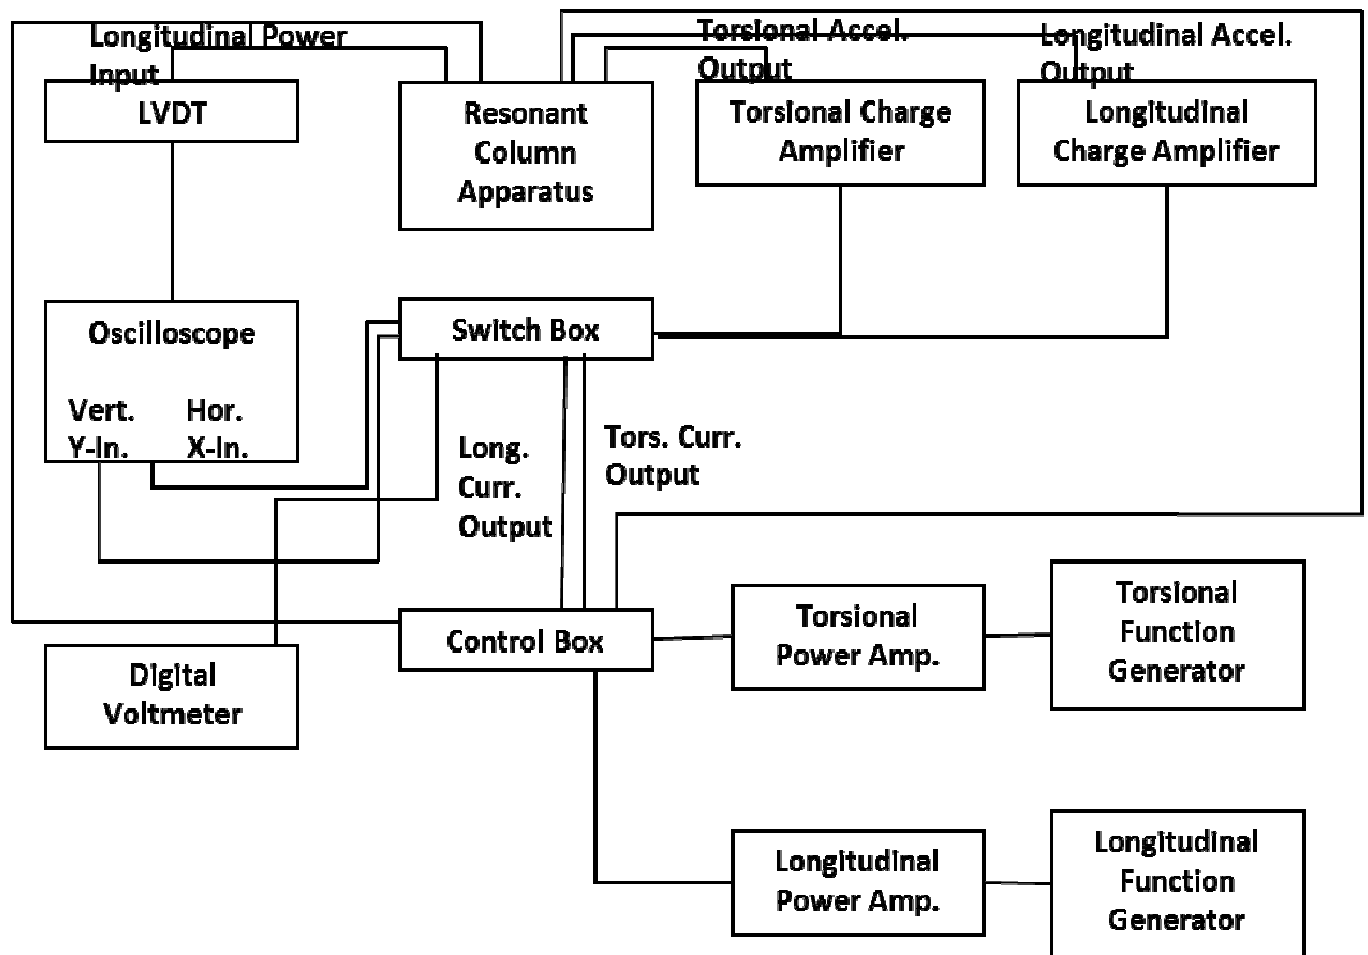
Longitudinal Power Input

Torsional Accel. Output

Longitudinal Accel. Output

LVDT

Resonant Column Apparatus

Torsional Charge Amplifier

Longitudinal Charge Amplifier

Oscilloscope

Vert. Y-In.

Hor. X-In.

Switch Box

Long. Curr. Output

Tors. Curr. Output

Control Box

Torsional Power Amp.

Torsional Function Generator

Digital Voltmeter

Longitudinal Power Amp.

Longitudinal Function Generator